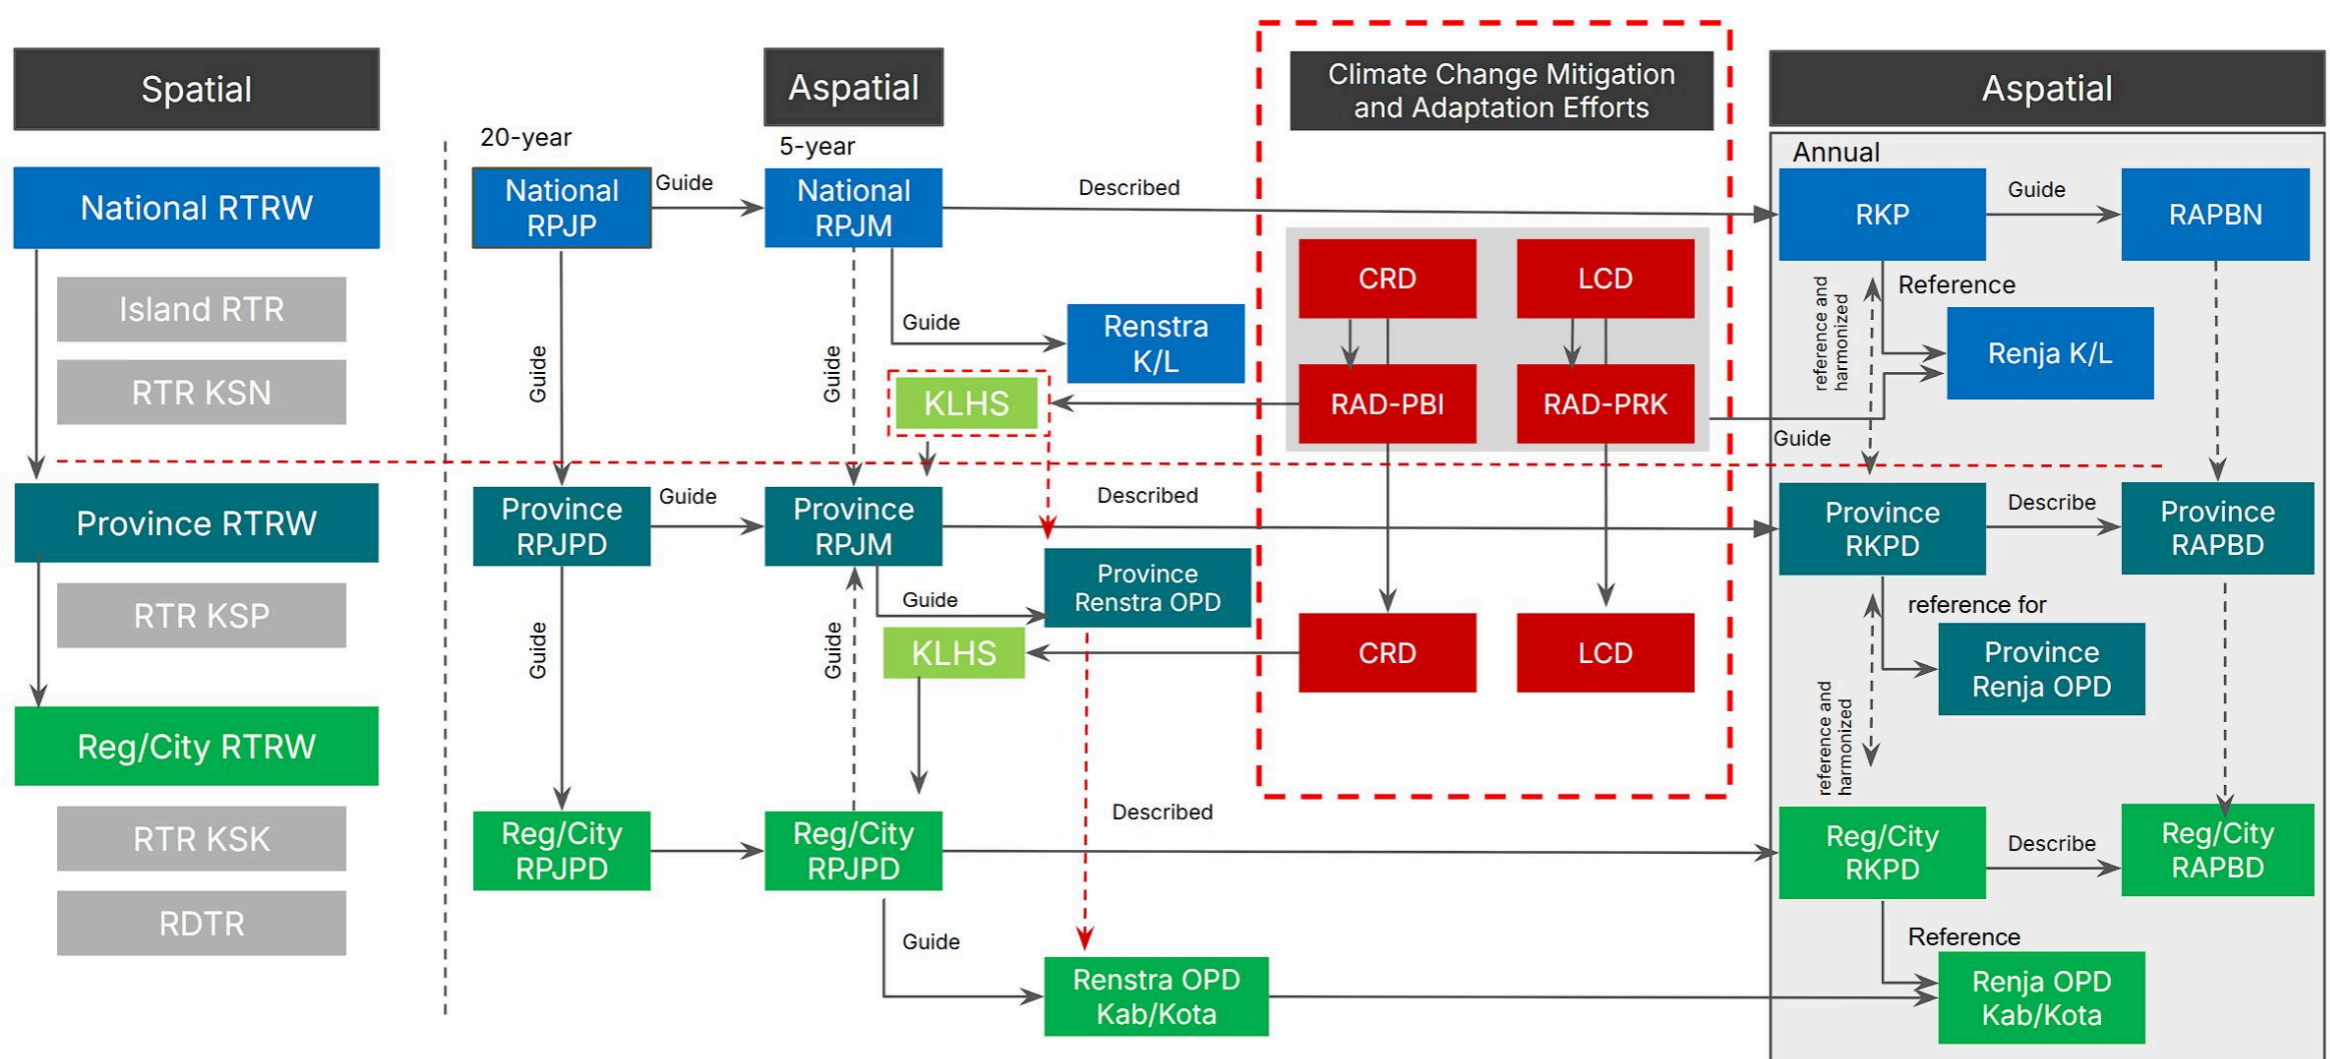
Spatial

National RTRW

Island RTR

RTR KSN

Province RTRW

RTR KSP

Reg/City RTRW

RTR KSK

RDTR

20-year

National RPJP

Guide

Guide

Province RPJPD

Guide

Guide

Reg/City RPJPD

Aspatial

5-year

National RPJM

Guide

Guide

Renstra K/L

KLHS

Province RPJM

Guide

Province Renstra OPD

KLHS

Guide

Reg/City RPJPD

Guide

Renstra OPD Kab/Kota

Described

Described

Described

Climate Change Mitigation and Adaptation Efforts

CRD

LCD

RAD-PBI

RAD-PRK

CRD

LCD

Aspatial

Annual

RKP

Guide

RAPBN

Reference

reference and harmonized

Renja K/L

Guide

Province RKPD

Describe

Province RAPBD

reference for

Province Renja OPD

reference and harmonized

Reg/City RKPD

Describe

Reg/City RAPBD

Reference

Renja OPD Kab/Kota